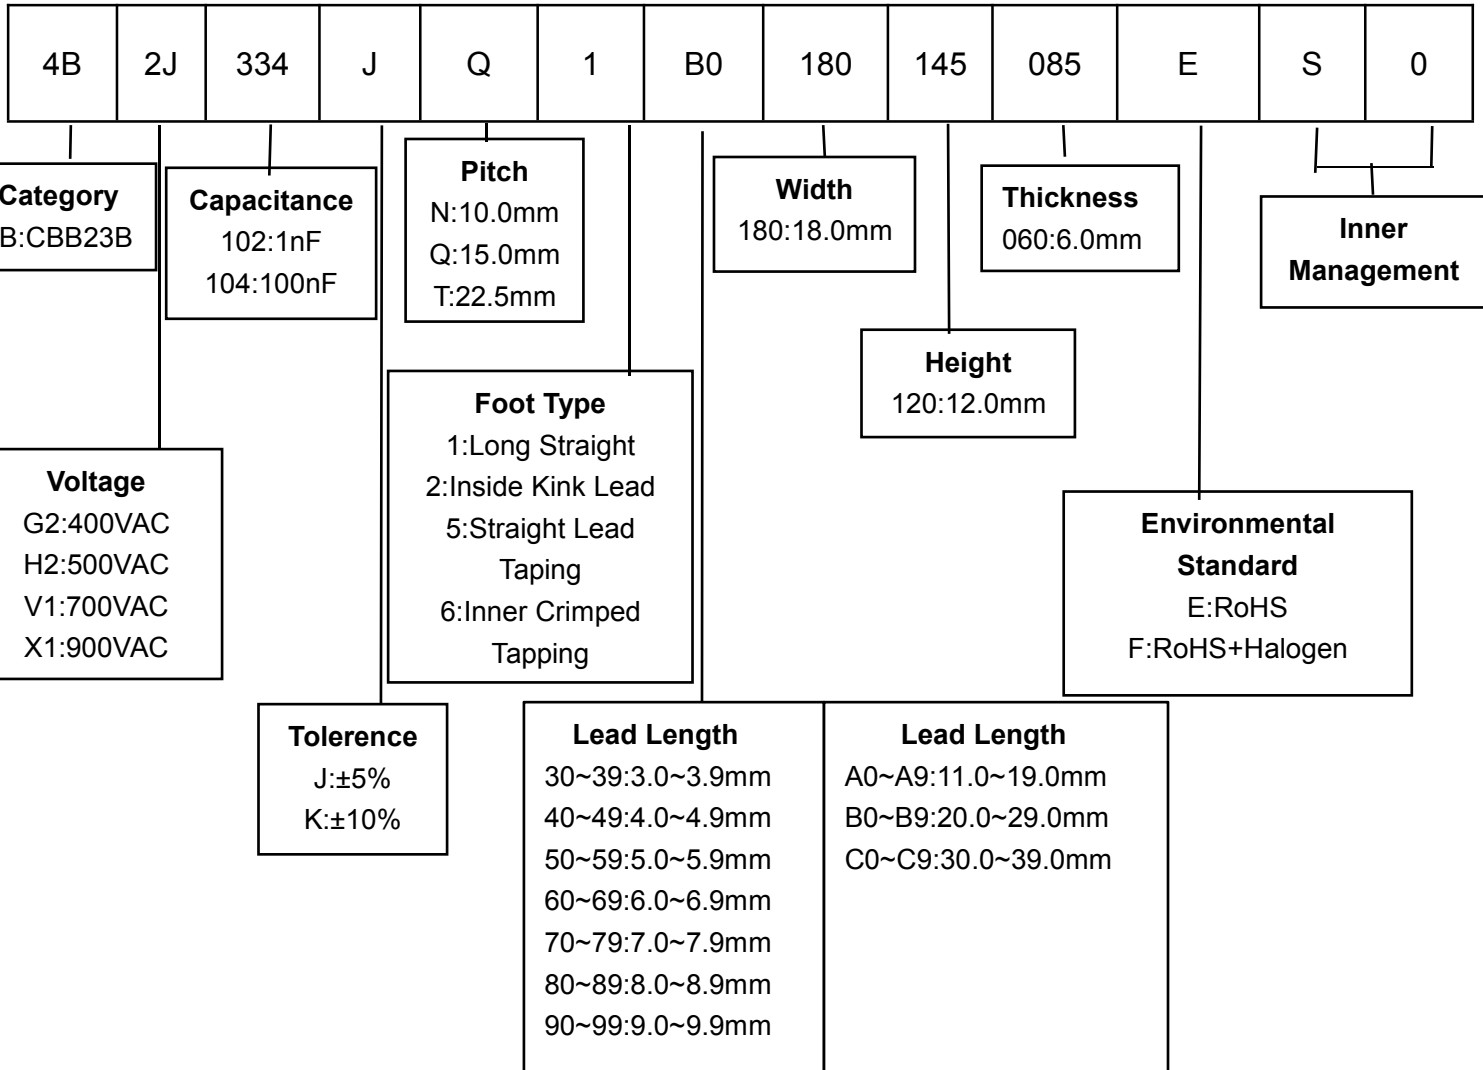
| 4B | 2J | 334 | J | Q | 1 | B0 | 180 | 145 | 085 | E | S | 0 |
|---|---|---|---|---|---|---|---|---|---|---|---|---|

Category
B:CBB23B

Capacitance
102:1nF
104:100nF

Pitch
N:10.0mm
Q:15.0mm
T:22.5mm

Width
180:18.0mm

Thickness
060:6.0mm

Inner Management

Height
120:12.0mm

Foot Type
1:Long Straight
2:Inside Kink Lead
5:Straight Lead Taping
6:Inner Crimped Tapping

Voltage
G2:400VAC
H2:500VAC
V1:700VAC
X1:900VAC

Environmental Standard
E:RoHS
F:RoHS+Halogen

Tolerence
J:±5%
K:±10%

Lead Length
30~39:3.0~3.9mm
40~49:4.0~4.9mm
50~59:5.0~5.9mm
60~69:6.0~6.9mm
70~79:7.0~7.9mm
80~89:8.0~8.9mm
90~99:9.0~9.9mm

Lead Length
A0~A9:11.0~19.0mm
B0~B9:20.0~29.0mm
C0~C9:30.0~39.0mm